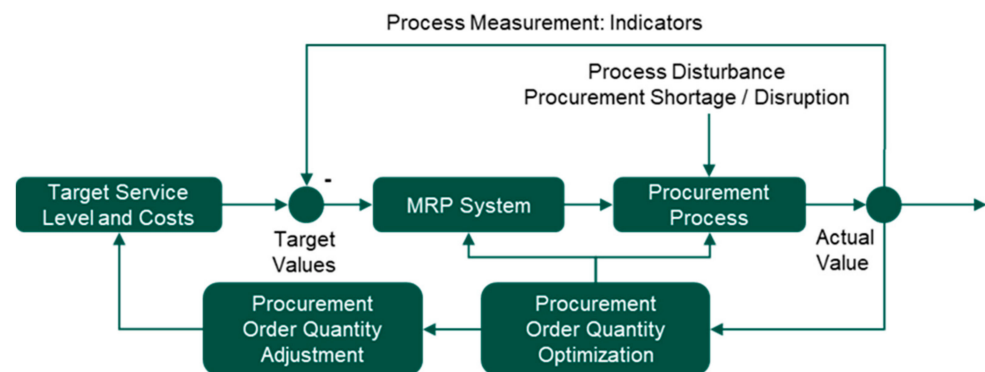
Process Measurement: Indicators

Process Disturbance
Procurement Shortage / Disruption

Target Service Level and Costs

-

Target Values

MRP System

Procurement Process

Actual Value

Procurement Order Quantity Adjustment

Procurement Order Quantity Optimization